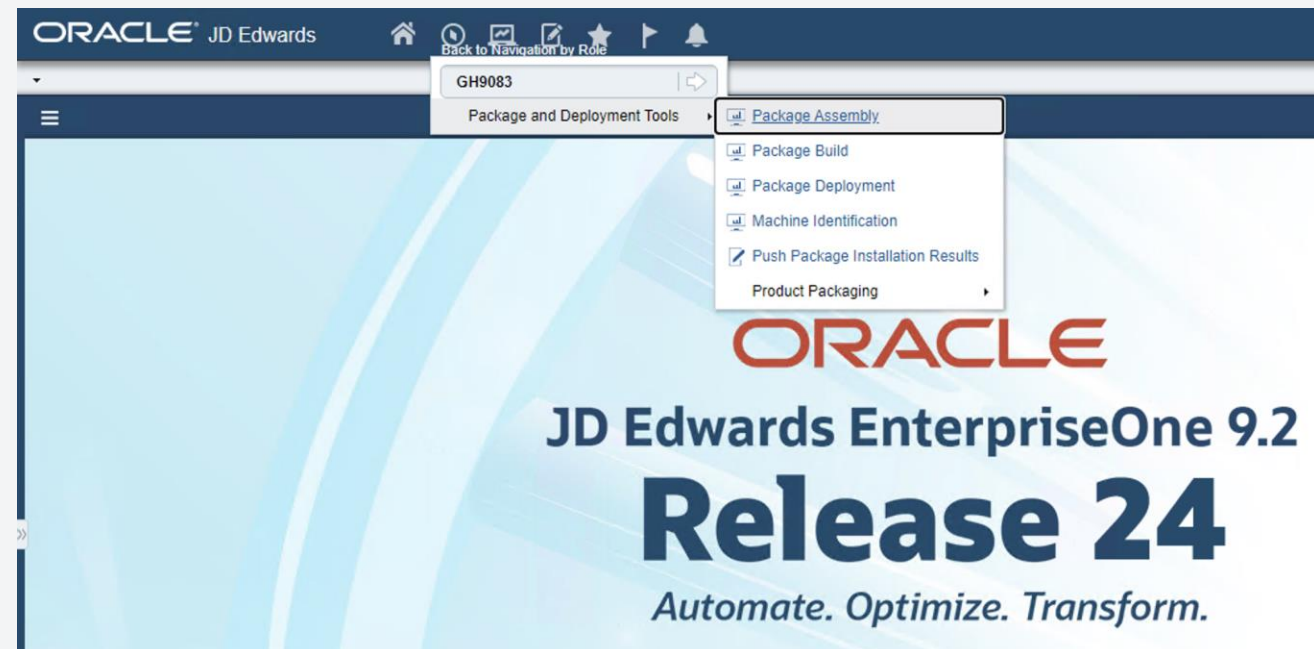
ORACLE JD Edwards

Back to Navigation by Role

GH9083

Package and Deployment Tools

Package Assembly

Package Build

Package Deployment

Machine Identification

Push Package Installation Results

Product Packaging

ORACLE

JD Edwards EnterpriseOne 9.2

Release 24

Automate. Optimize. Transform.